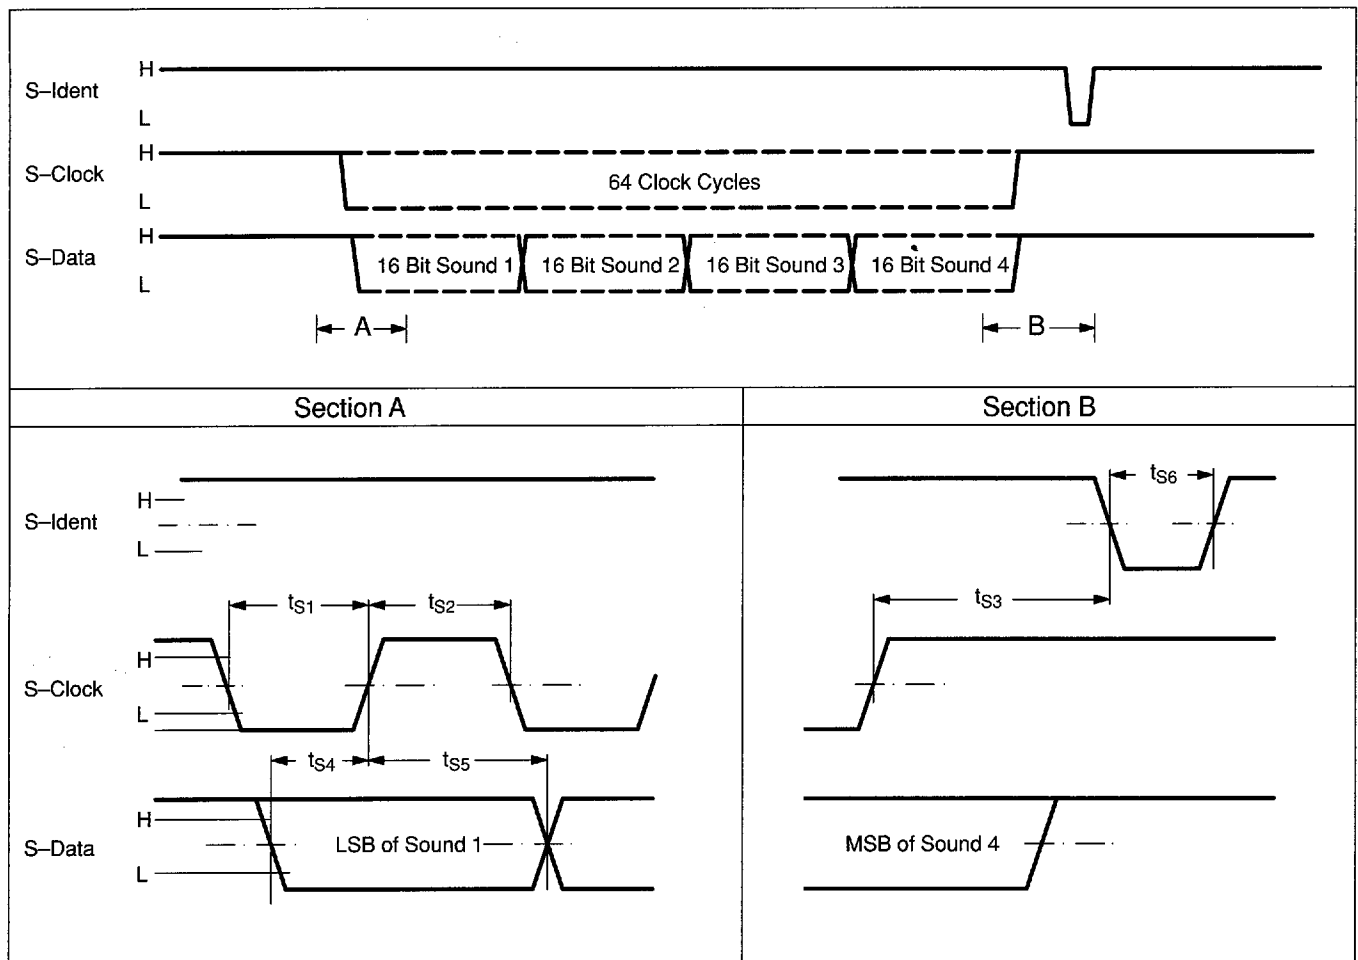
S–Ident
H
L

S–Clock
H
L
64 Clock Cycles

S–Data
H
L
16 Bit Sound 1
16 Bit Sound 2
16 Bit Sound 3
16 Bit Sound 4

A
B

Section A

S–Ident
H
L

$t_{S1}$
$t_{S2}$

S–Clock
H
L

$t_{S4}$
$t_{S5}$

S–Data
H
L
LSB of Sound 1

Section B

$t_{S6}$
$t_{S3}$

MSB of Sound 4